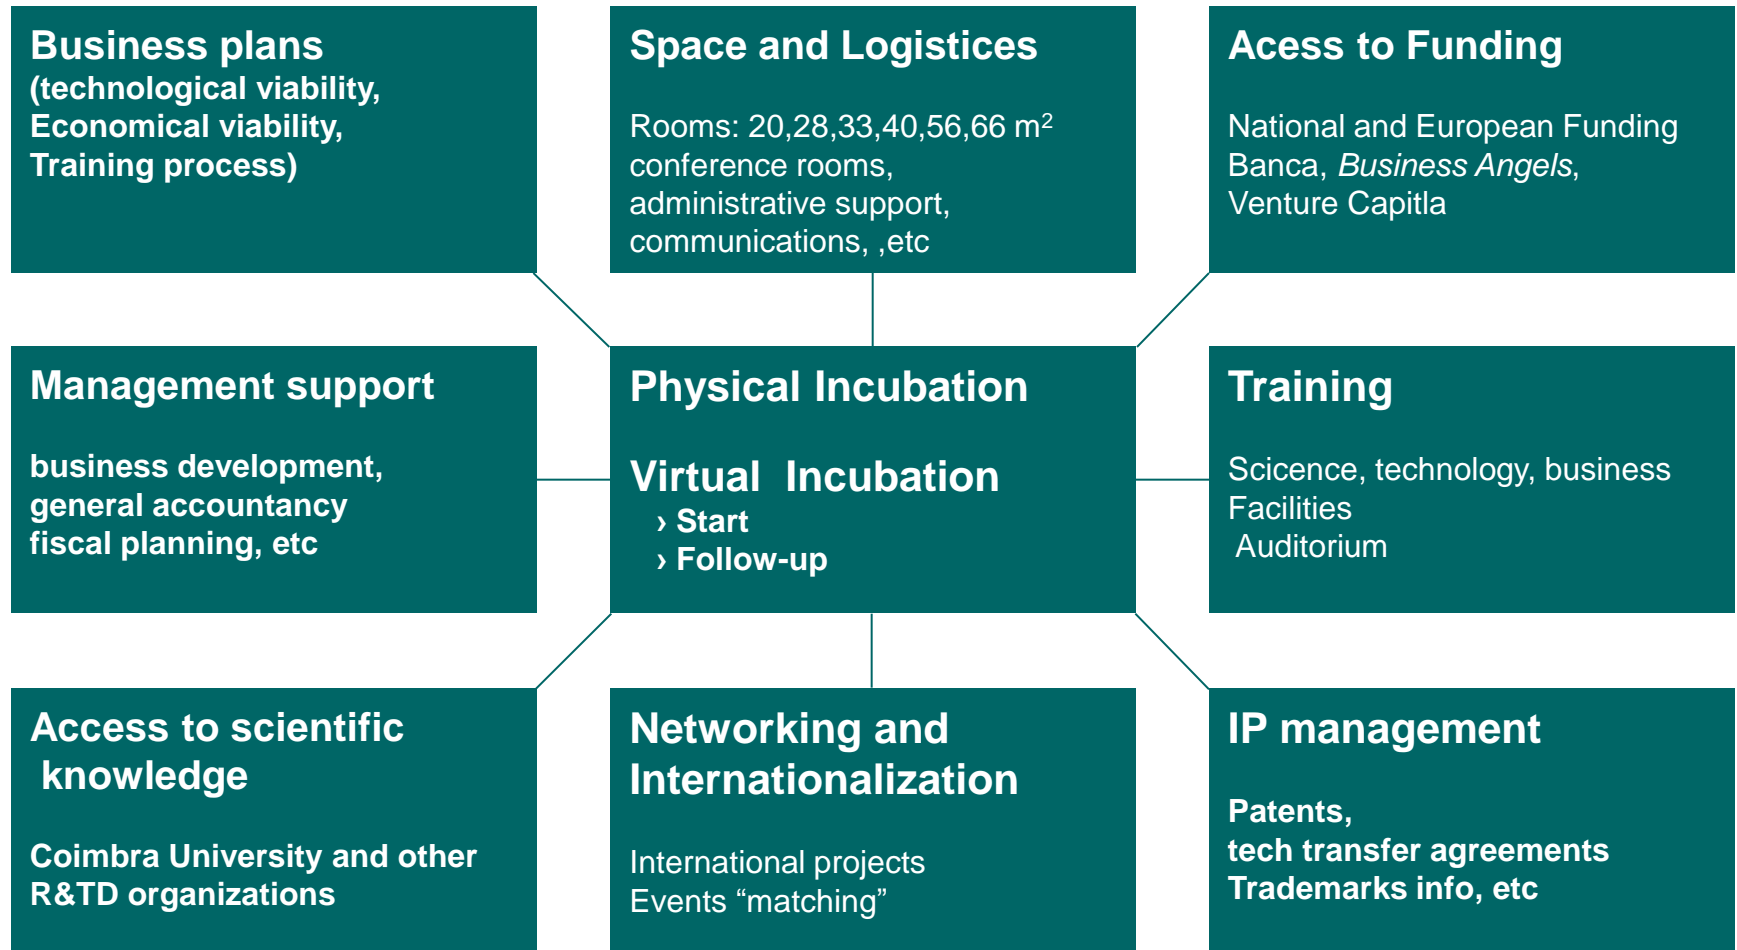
Business plans
(technological viability, Economical viability, Training process)

Space and Logistics

Rooms: 20,28,33,40,56,66 $m^2$
conference rooms,
administrative support,
communications, ,etc

Acess to Funding

National and European Funding
Banca, *Business Angels*,
Venture Capitla

Management support

business development,
general accountancy
fiscal planning, etc

Physical Incubation

Virtual Incubation
› Start
› Follow-up

Training

Scicence, technology, business
Facilities
Auditorium

Access to scientific knowledge

Coimbra University and other R&TD organizations

Networking and Internationalization

International projects
Events “matching”

IP management

Patents,
tech transfer agreements
Trademarks info, etc